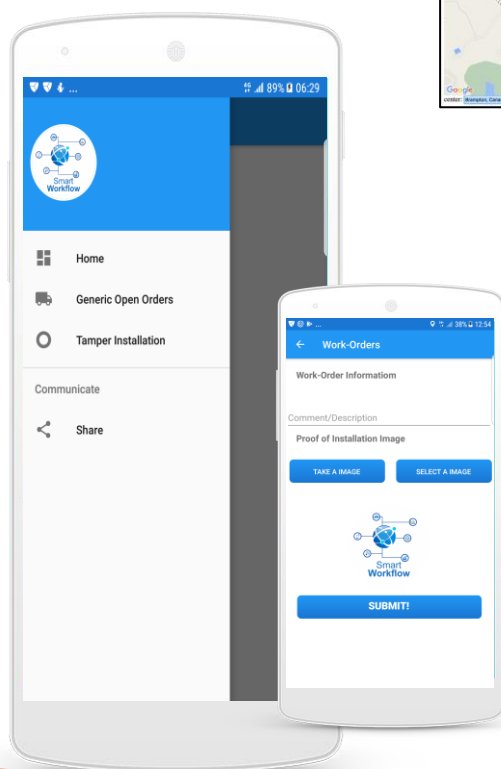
89% 06:29

Smart
Workflow

Home

Generic Open Orders

Tamper Installation

Communicate

Share

38% 12:54

Work-Orders

Work-Order Informatiom

Comment/Description

Proof of Installation Image

TAKE A IMAGE

SELECT A IMAGE

Smart
Workflow

SUBMIT!

Google
center: Brampton, Cana